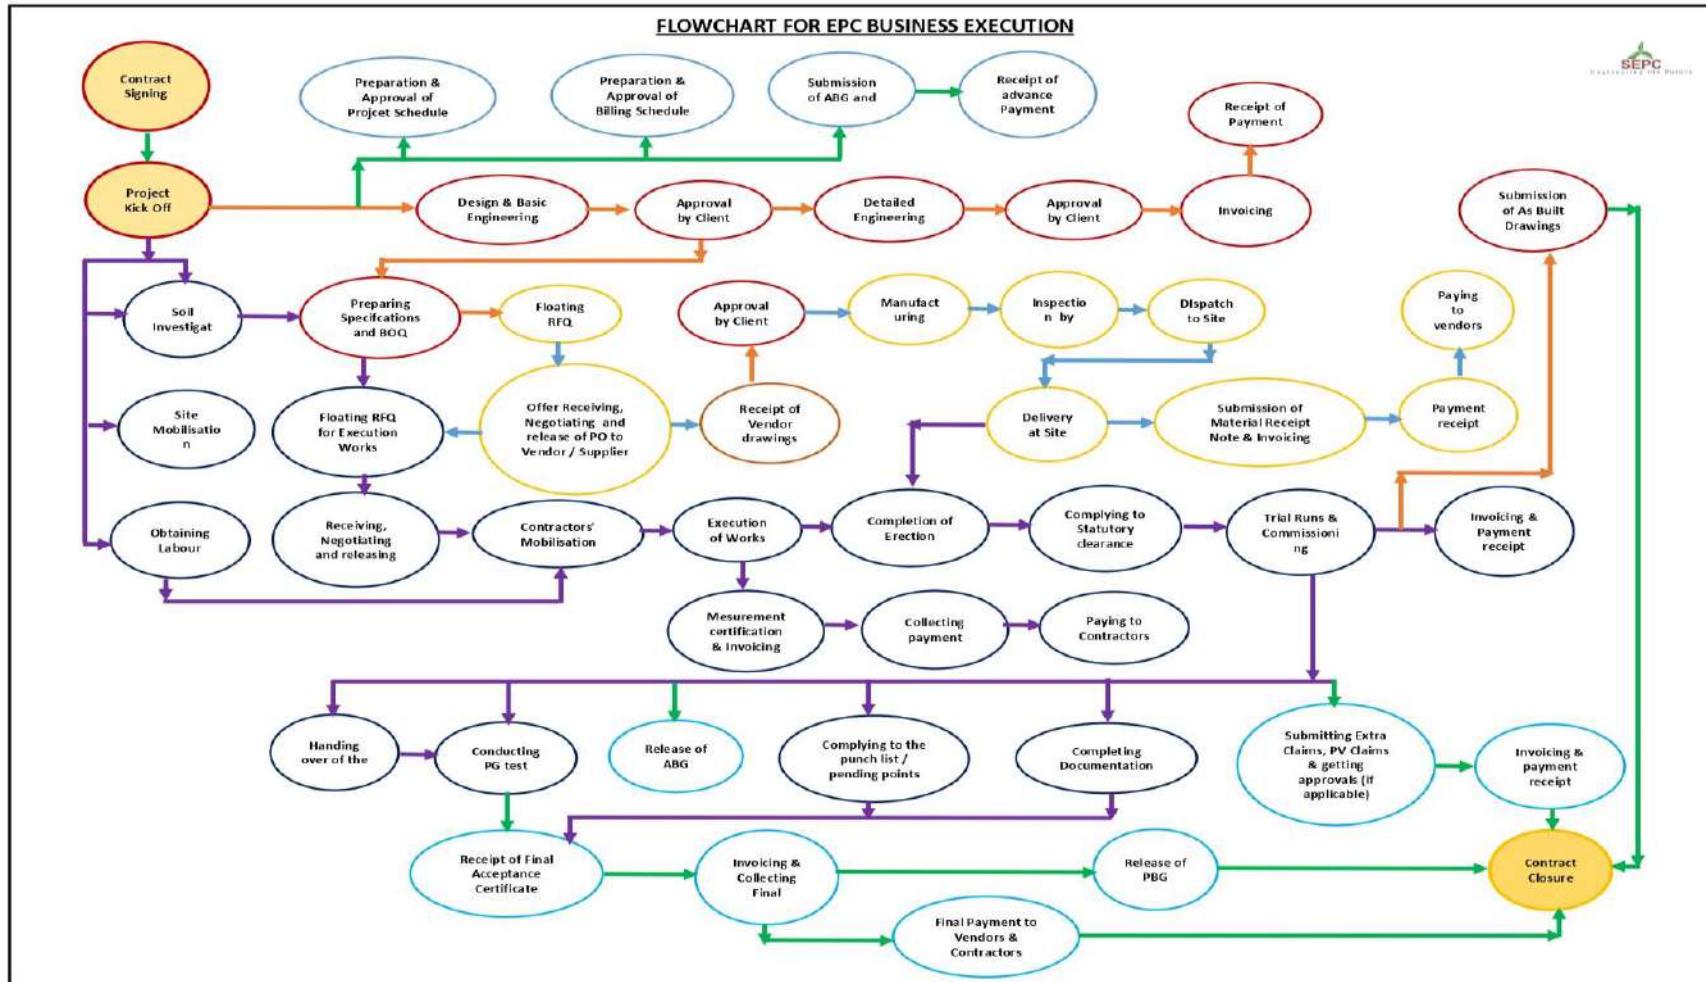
FLOWCHART FOR EPC BUSINESS EXECUTION

SEPC
Engineering the Future

Contract Signing

Project Kick Off

Preparation & Approval of Projcet Schedule

Preparation & Approval of Billing Schedule

Submission of ABG and

Receipt of advance Payment

Receipt of Payment

Design & Basic Engineering

Approval by Client

Detailed Engineering

Approval by Client

Invoicing

Submission of As Built Drawings

Soil Investigat

Preparing Specifcations and BOQ

Floating RFQ

Approval by Client

Manufact uring

Inspectio n by

Dispatch to Site

Paying to vendors

Site Mobilisatio n

Floating RFQ for Execution Works

Offer Receiving, Negotiating and release of PO to Vendor / Supplier

Receipt of Vendor drawings

Delivery at Site

Submission of Material Receipt Note & Invoicing

Payment receipt

Obtaining Labour

Receiving, Negotiating and releasing

Contractors' Mobilisation

Execution of Works

Completion of Erection

Complying to Statutory clearance

Trial Runs & Commissioni ng

Invoicing & Payment receipt

Mesurement certification & Invoicing

Collecting payment

Paying to Contractors

Handing over of the

Conducting PG test

Release of ABG

Complying to the punch list / pending points

Completing Documentation

Submitting Extra Claims, PV Claims & getting approvals (if applicable)

Invoicing & payment receipt

Receipt of Final Acceptance Certificate

Invoicing & Collecting Final

Release of PBG

Contract Closure

Final Payment to Vendors & Contractors